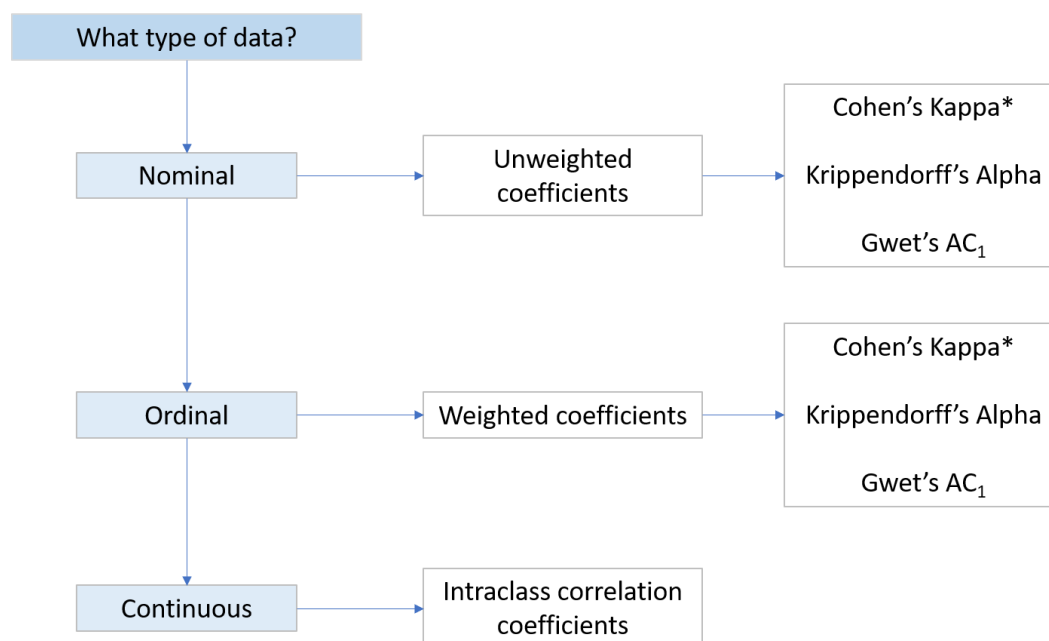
What type of data?

Nominal

Unweighted coefficients

Cohen’s Kappa*

Krippendorff’s Alpha

Gwet’s $AC_1$

Ordinal

Weighted coefficients

Cohen’s Kappa*

Krippendorff’s Alpha

Gwet’s $AC_1$

Continuous

Intraclass correlation coefficients